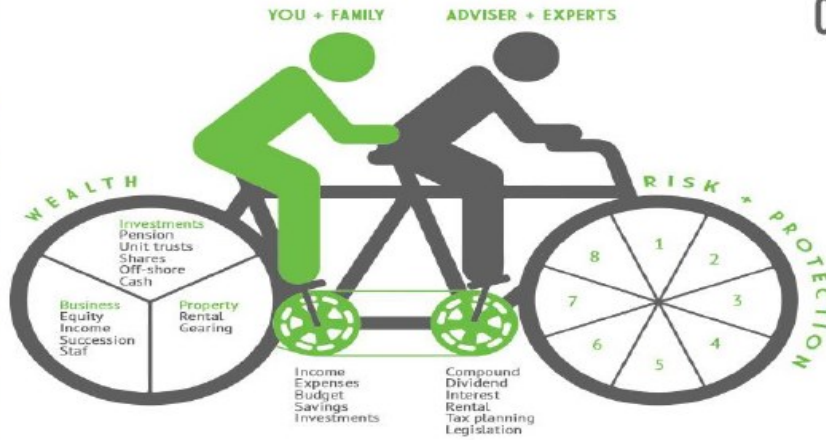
YOU + FAMILY

ADVISER + EXPERTS

WEALTH

Investments
Pension
Unit trusts
Shares
Off-shore
Cash

Business
Equity
Income
Succession
Staf

Property
Rental
Gearing

RISK + PROTECTION

1
2
3
4
5
6
7
8

Income
Expenses
Budget
Savings
Investments

Compound
Dividend
Interest
Rental
Tax planning
Legislation